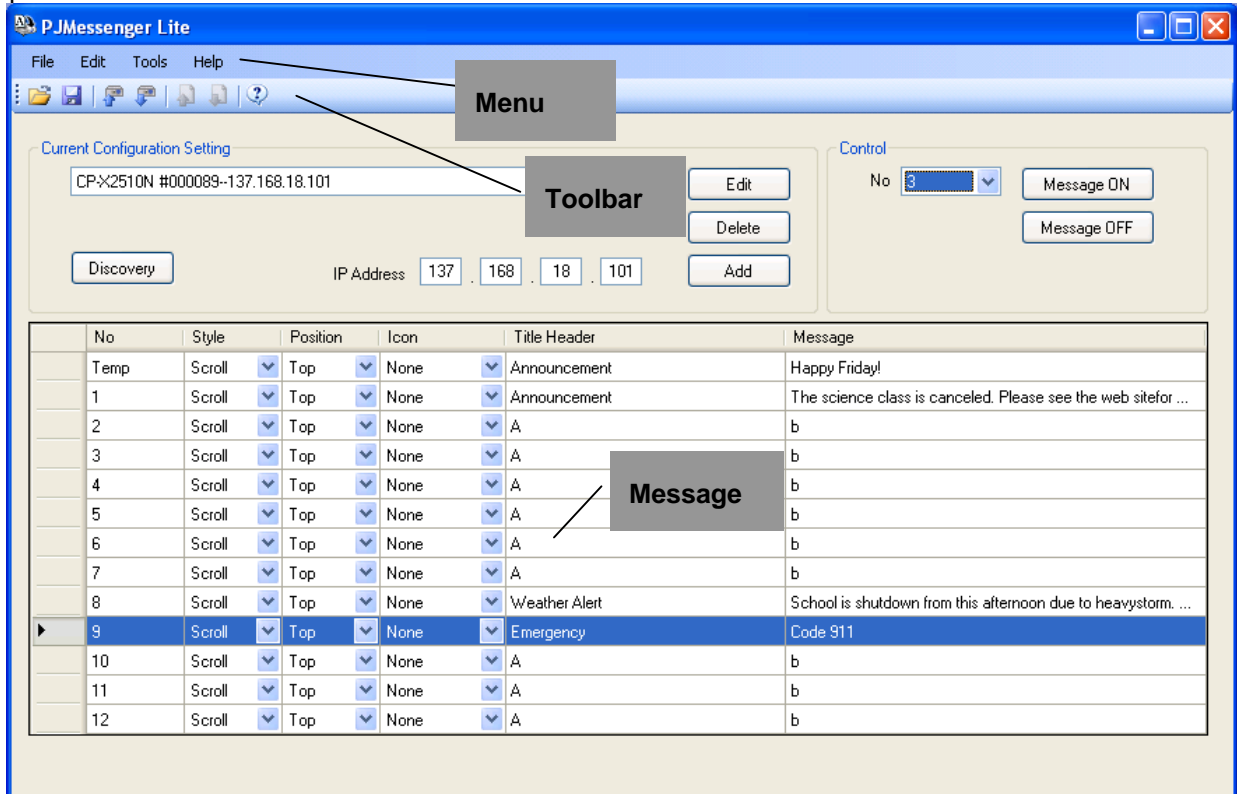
PJMessenger Lite

File Edit Tools Help

Menu

Toolbar

Current Configuration Setting

CP-X2510N #000089--137.168.18.101

Edit

Delete

Add

Discovery

IP Address 137 . 168 . 18 . 101

Control

No 3

Message ON

Message OFF

Message

| No | Style | Position | Icon | Title Header | Message |
|---|---|---|---|---|---|
| Temp | Scroll | Top | None | Announcement | Happy Friday! |
| 1 | Scroll | Top | None | Announcement | The science class is canceled. Please see the web sitefor ... |
| 2 | Scroll | Top | None | A | b |
| 3 | Scroll | Top | None | A | b |
| 4 | Scroll | Top | None | A | b |
| 5 | Scroll | Top | None | A | b |
| 6 | Scroll | Top | None | A | b |
| 7 | Scroll | Top | None | A | b |
| 8 | Scroll | Top | None | Weather Alert | School is shutdown from this afternoon due to heavystorm. ... |
| 9 | Scroll | Top | None | Emergency | Code 911 |
| 10 | Scroll | Top | None | A | b |
| 11 | Scroll | Top | None | A | b |
| 12 | Scroll | Top | None | A | b |